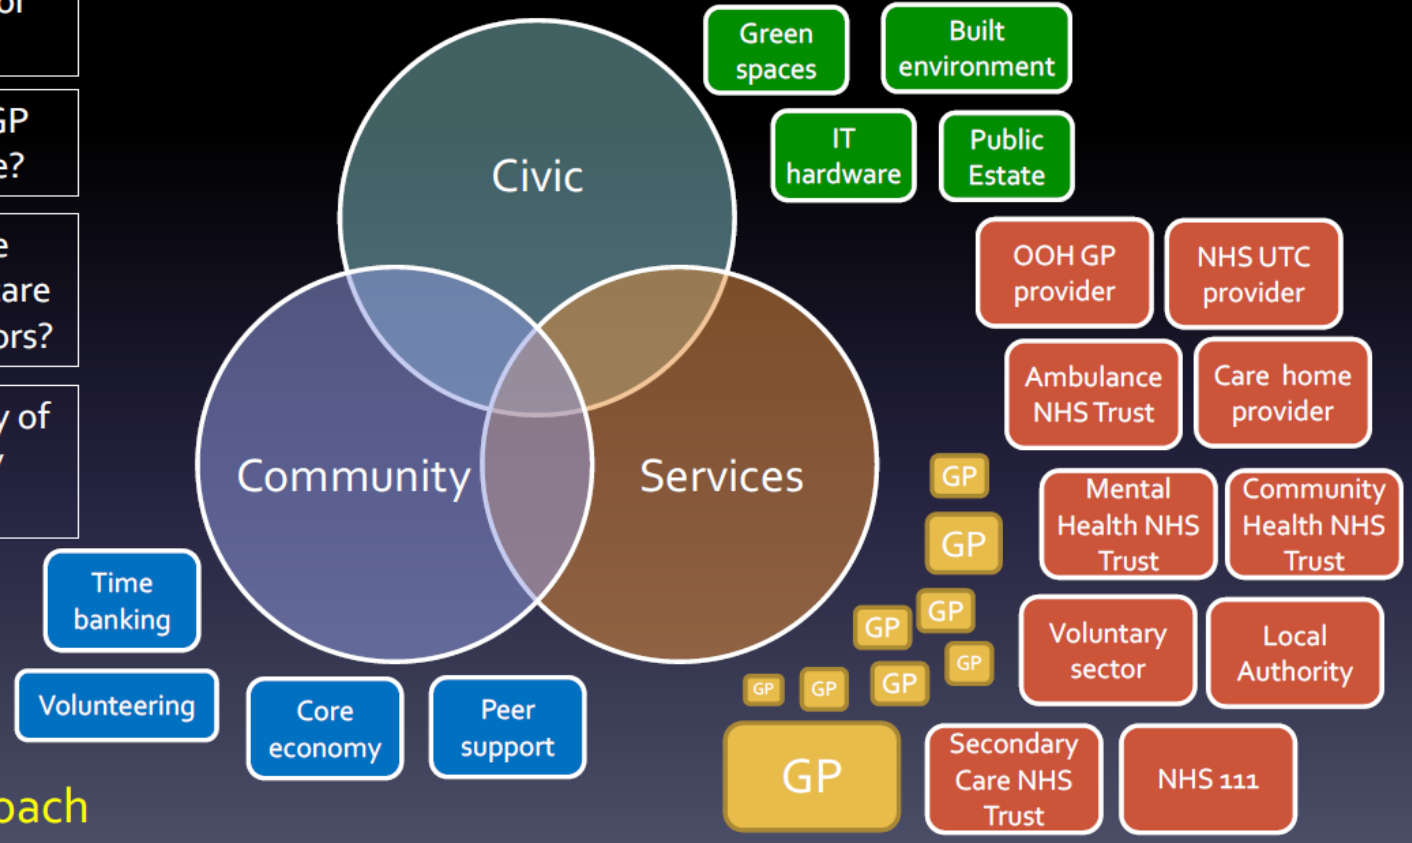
of

GP
e?

e
are
ors?

y of
y

Civic

Community

Services

Green spaces

Built environment

IT hardware

Public Estate

OOH GP provider

NHS UTC provider

Ambulance NHS Trust

Care home provider

Mental Health NHS Trust

Community Health NHS Trust

Voluntary sector

Local Authority

Secondary Care NHS Trust

NHS 111

GP

GP

GP

GP

GP

GP

GP

GP

GP

Time banking

Volunteering

Core economy

Peer support

oach